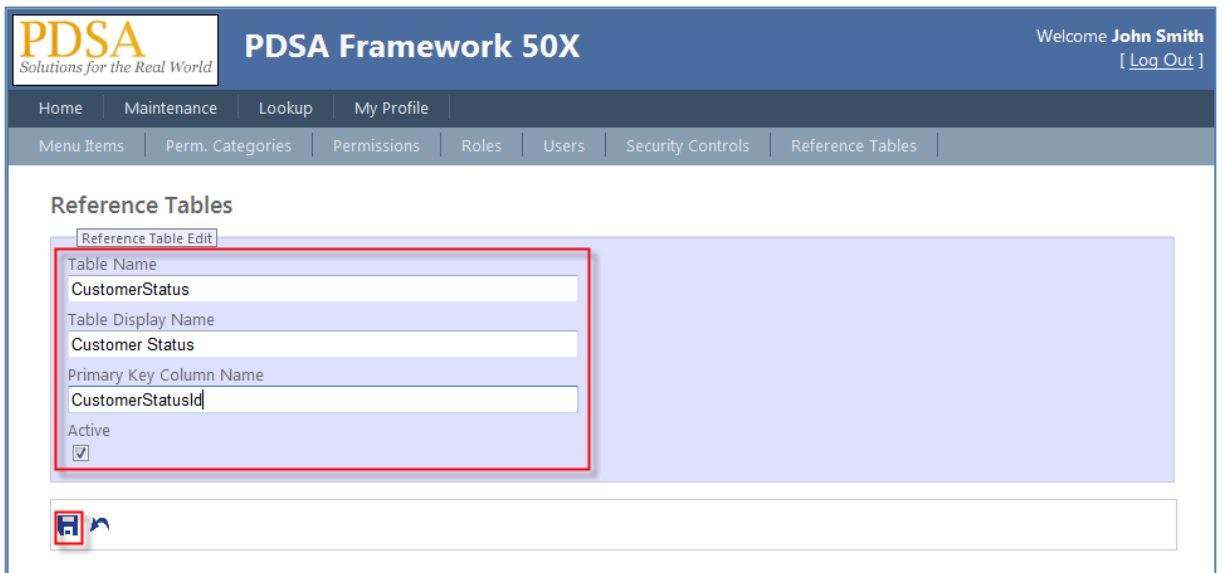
PDSA
Solutions for the Real World

PDSA Framework 50X

Welcome John Smith
[ Log Out ]

Home | Maintenance | Lookup | My Profile

Menu Items | Perm. Categories | Permissions | Roles | Users | Security Controls | Reference Tables

Reference Tables

Reference Table Edit

Table Name
CustomerStatus

Table Display Name
Customer Status

Primary Key Column Name
CustomerStatusId

Active